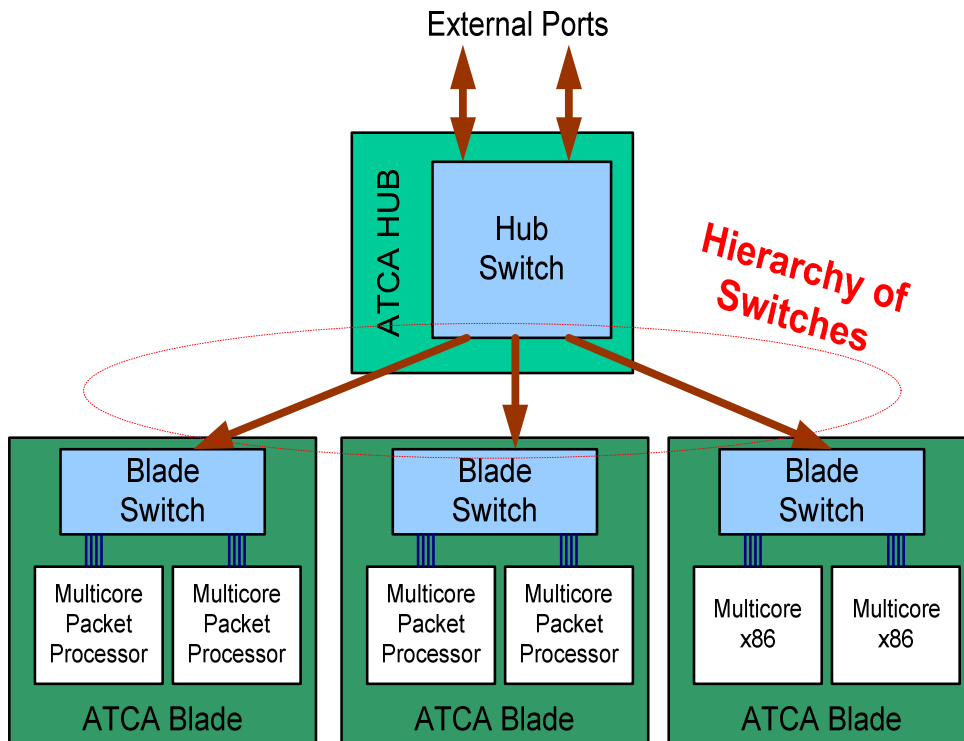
External Ports

ATCA HUB

Hub Switch

Hierarchy of Switches

Blade Switch

Multicore Packet Processor

Multicore Packet Processor

ATCA Blade

Blade Switch

Multicore Packet Processor

Multicore Packet Processor

ATCA Blade

Blade Switch

Multicore x86

Multicore x86

ATCA Blade